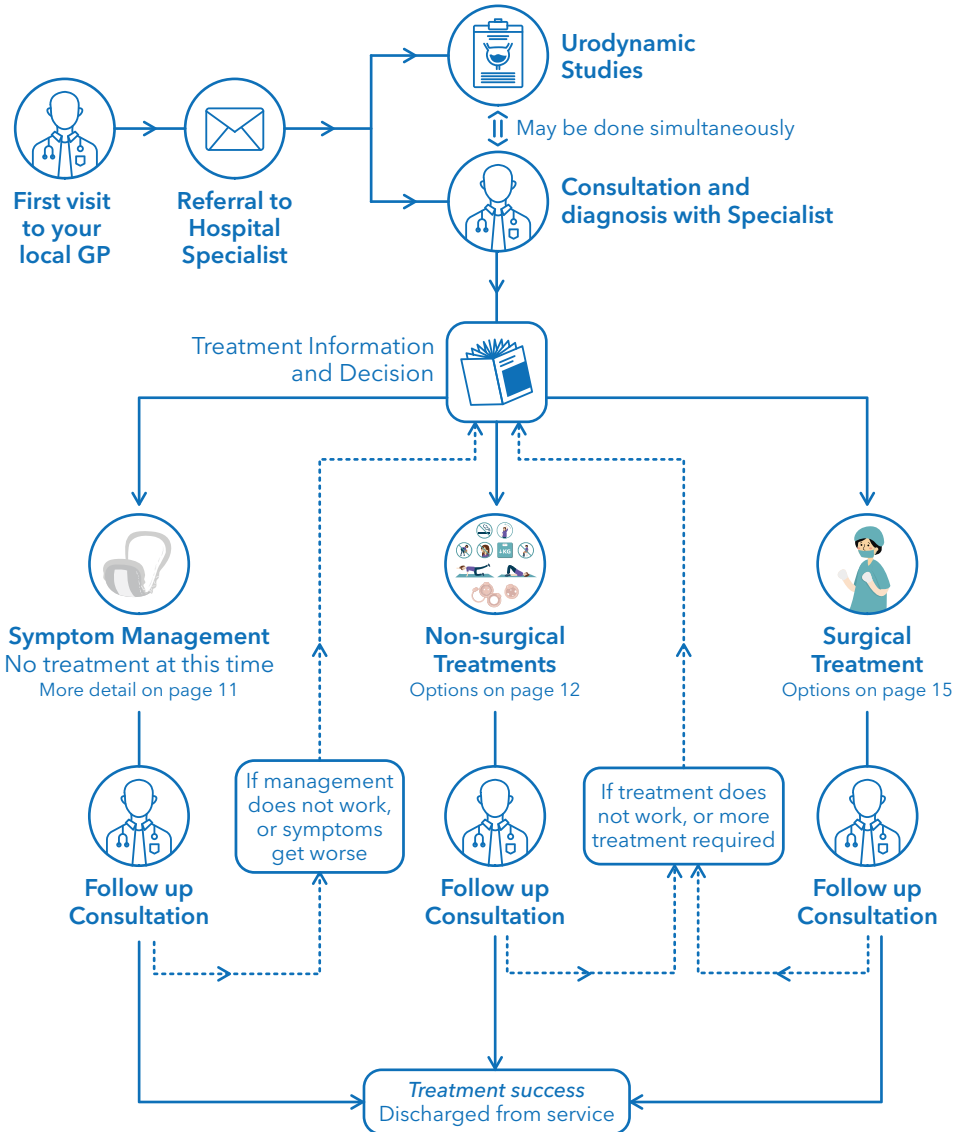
First visit to your local GP

Referral to Hospital Specialist

Urodynamic Studies

May be done simultaneously

Consultation and diagnosis with Specialist

Treatment Information and Decision

Symptom Management
No treatment at this time
More detail on page 11

Non-surgical Treatments
Options on page 12

Surgical Treatment
Options on page 15

If management does not work, or symptoms get worse

If treatment does not work, or more treatment required

Follow up Consultation

Follow up Consultation

Follow up Consultation

Treatment success
Discharged from service